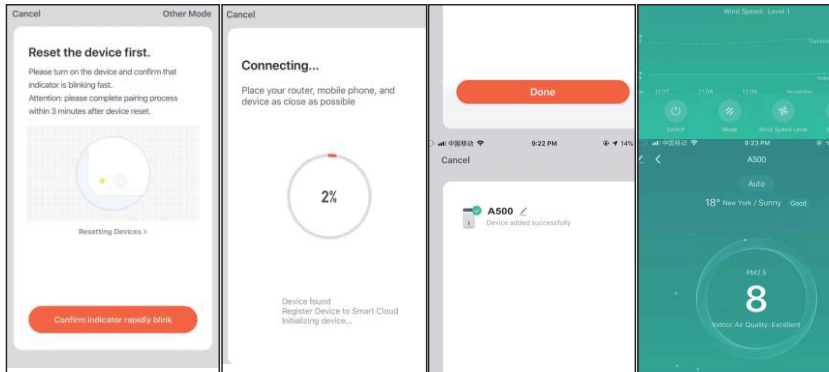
Cancel

Other Mode

Reset the device first.

Please turn on the device and confirm that indicator is blinking fast.

Attention: please complete pairing process within 3 minutes after device reset.

Resetting Devices >

Confirm indicator rapidly blink

Cancel

Connecting...

Place your router, mobile phone, and device as close as possible

2%

Device found

Register Device to Smart Cloud

Initializing device...

Done

中国移动 9:22 PM 14%

Cancel

A500

Device added successfully

Wind Speed Level 1

Switch

Mode

Wind Speed Level

中国移动 9:23 PM

A500

Auto

18° New York / Sunny Good

PM2.5

8

Indoor Air Quality: Excellent